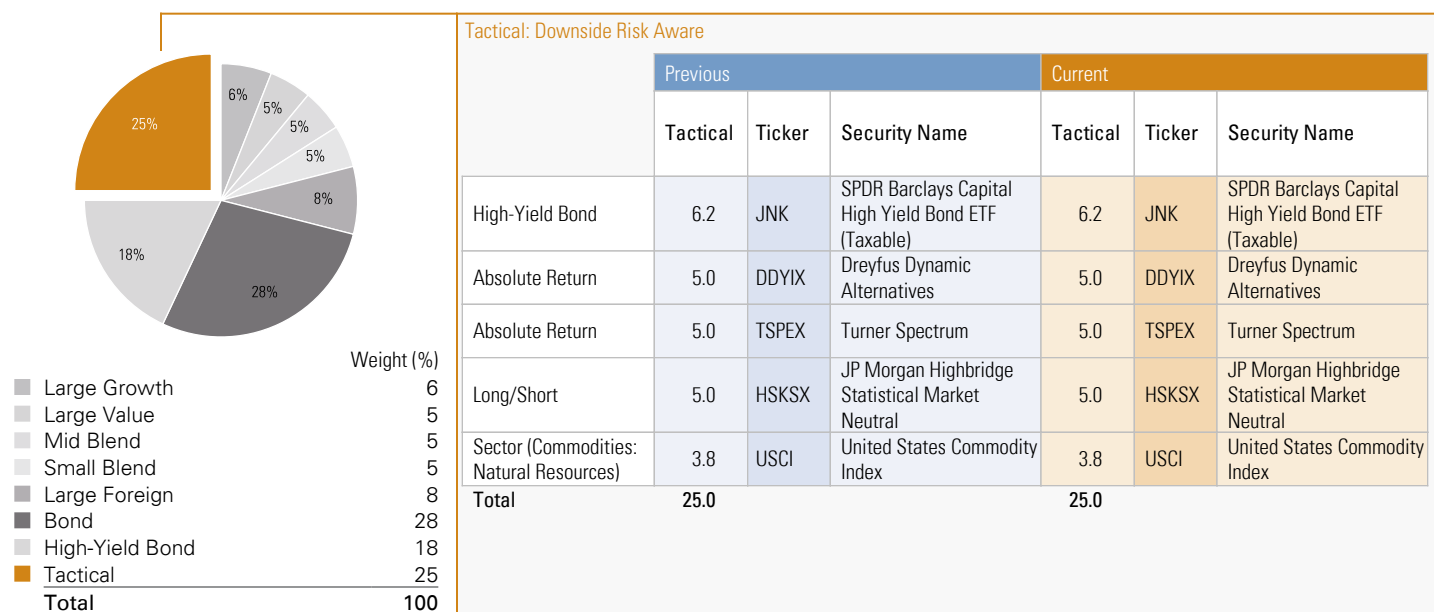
25%

6%

5%

5%

5%

8%

18%

28%

| | Weight (%) |
|---|---|
| Large Growth | 6 |
| Large Value | 5 |
| Mid Blend | 5 |
| Small Blend | 5 |
| Large Foreign | 8 |
| Bond | 28 |
| High-Yield Bond | 18 |
| Tactical | 25 |
| Total | 100 |

Tactical: Downside Risk Aware

| | Previous | | | Current | | |
|---|---|---|---|---|---|---|
| | Tactical | Ticker | Security Name | Tactical | Ticker | Security Name |
| High-Yield Bond | 6.2 | JNK | SPDR Barclays Capital High Yield Bond ETF (Taxable) | 6.2 | JNK | SPDR Barclays Capital High Yield Bond ETF (Taxable) |
| Absolute Return | 5.0 | DDYIX | Dreyfus Dynamic Alternatives | 5.0 | DDYIX | Dreyfus Dynamic Alternatives |
| Absolute Return | 5.0 | TSPEX | Turner Spectrum | 5.0 | TSPEX | Turner Spectrum |
| Long/Short | 5.0 | HSKSX | JP Morgan Highbridge Statistical Market Neutral | 5.0 | HSKSX | JP Morgan Highbridge Statistical Market Neutral |
| Sector (Commodities: Natural Resources) | 3.8 | USCI | United States Commodity Index | 3.8 | USCI | United States Commodity Index |
| Total | 25.0 | | | 25.0 | | |